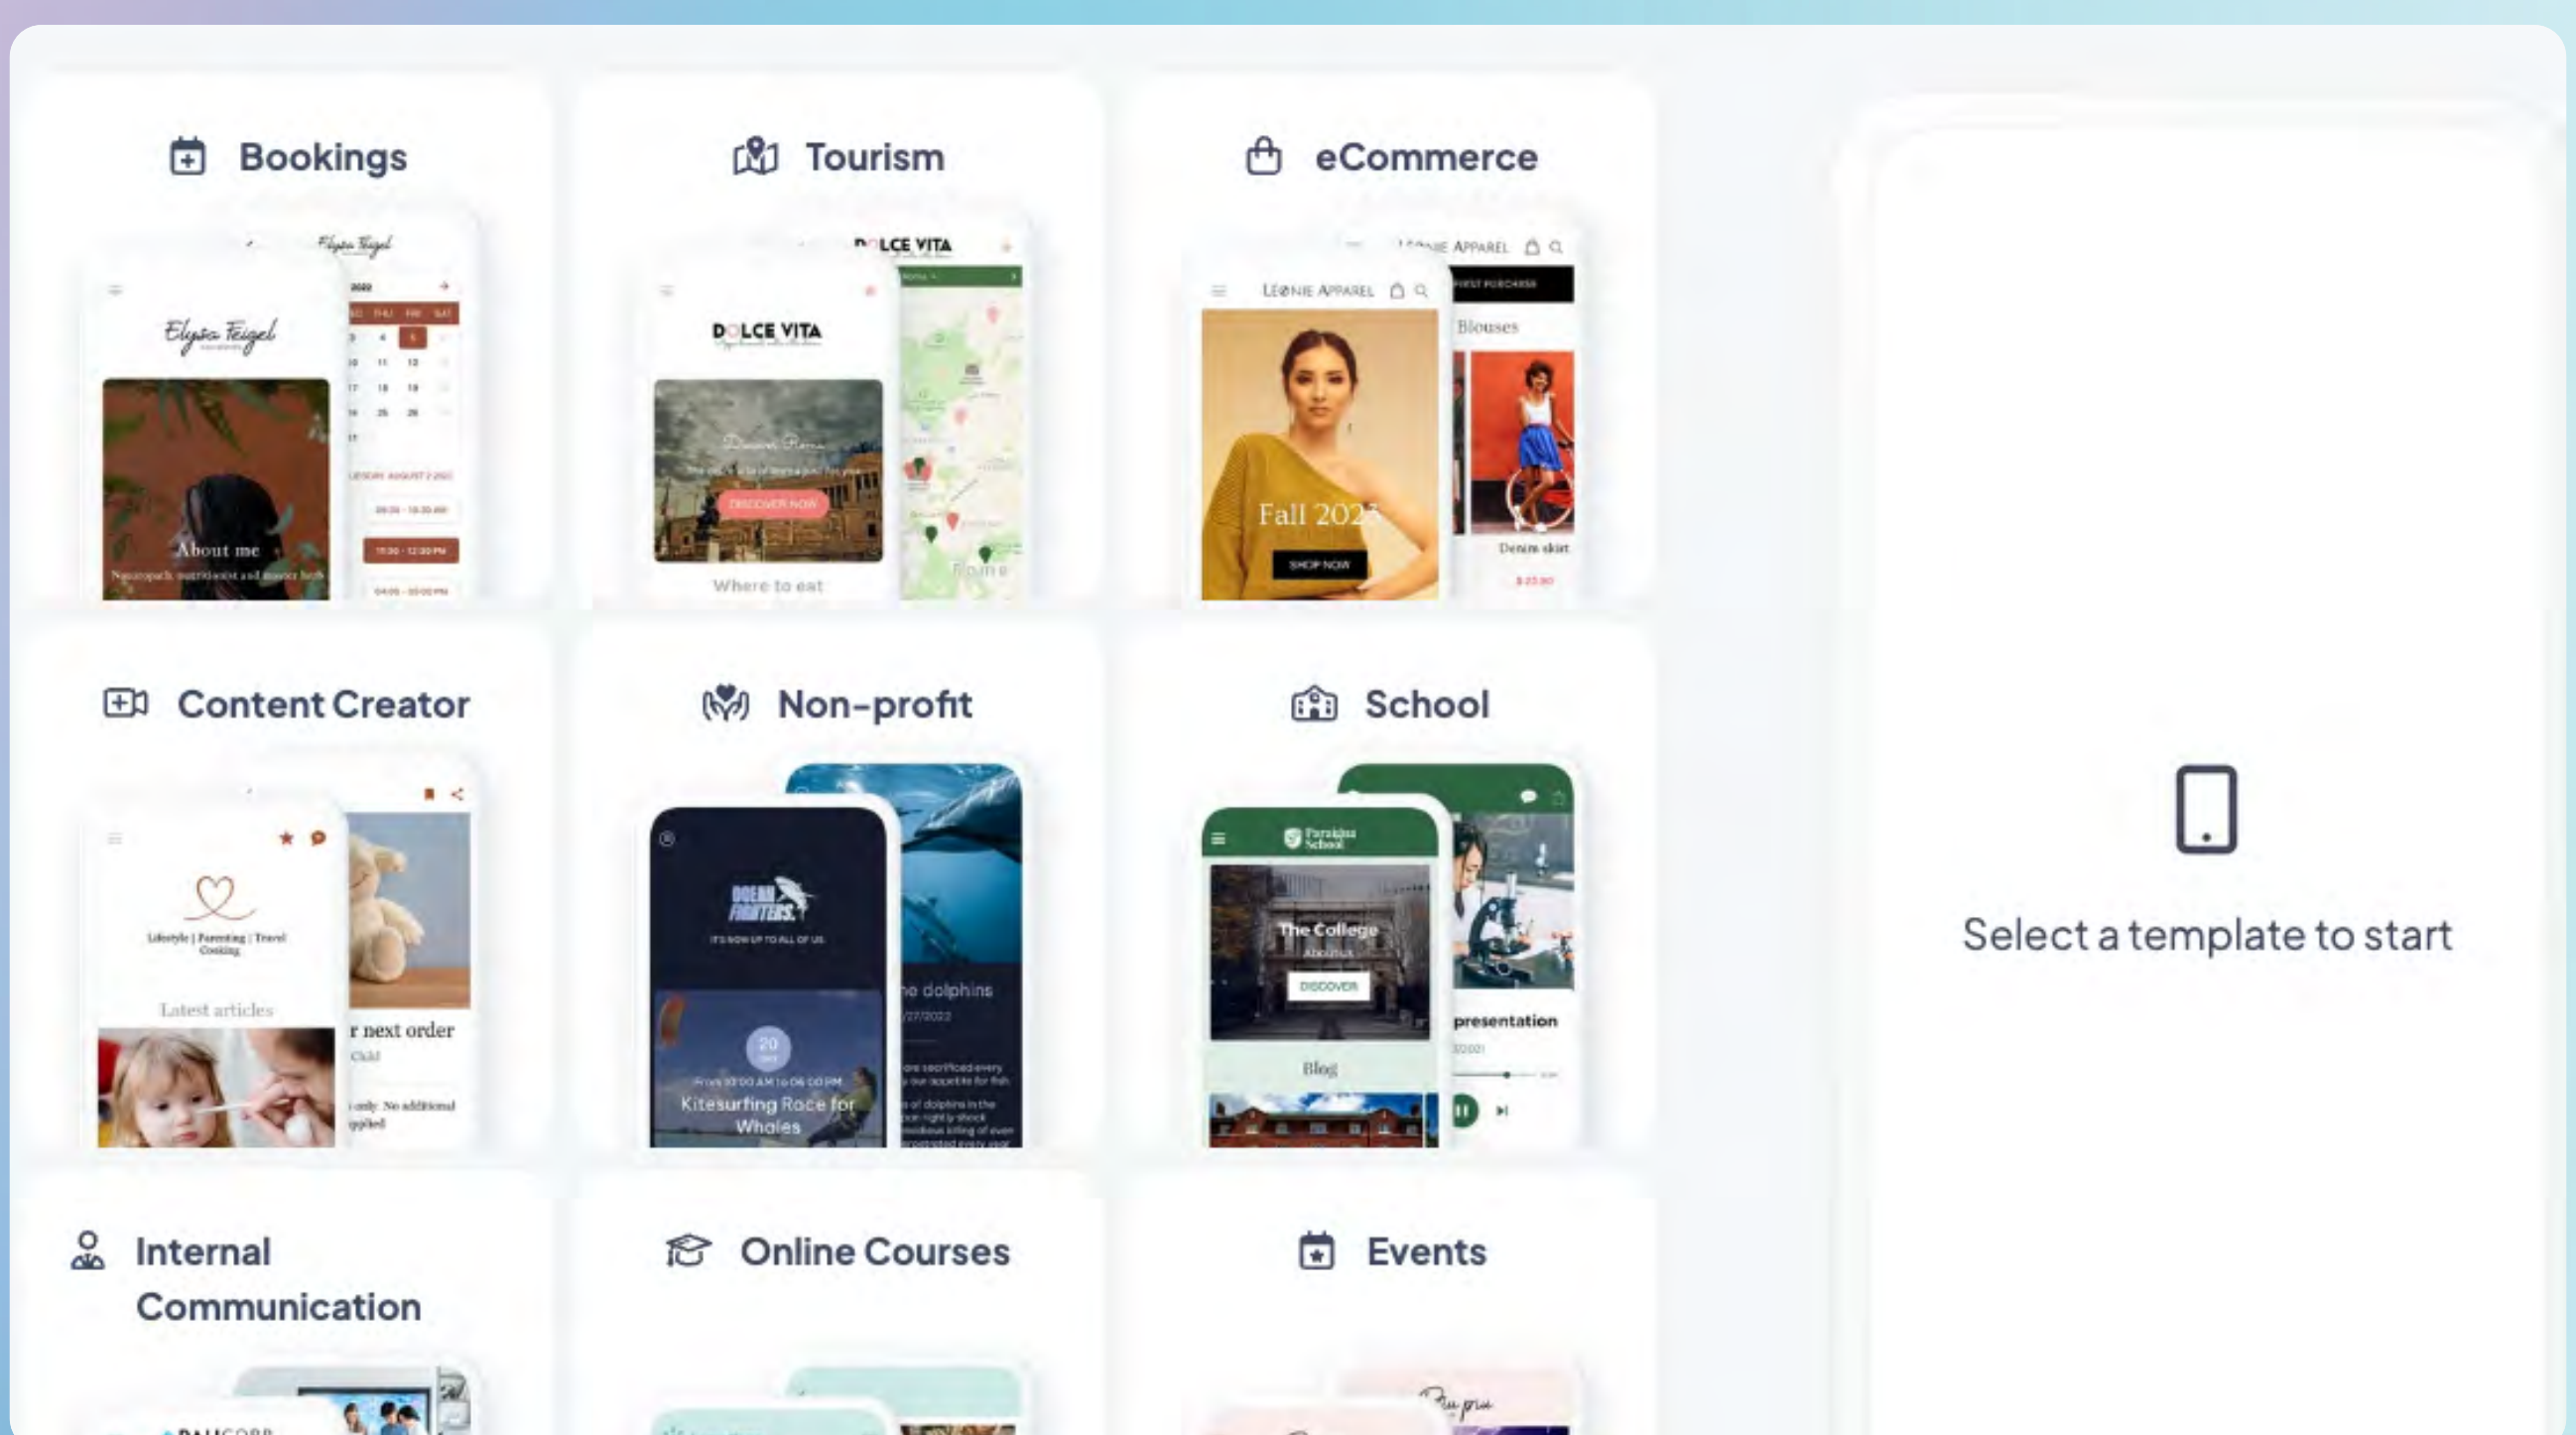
Bookings

Elysa Feigel

About me

Tourism

DOLCE VITA

DISCOVER NOW

Where to eat

eCommerce

LEONIE APPAREL

Fall 2023

SHOP NOW

Blouses

Denim skirt

Content Creator

Lifestyle | Parenting | Travel Cooking

Latest articles

r next order

Non-profit

OCEAN FIGHTERS.

Kitesurfing Race for Whales

e dolphins

School

The College

DISCOVER

Blog

presentation

Internal Communication

Online Courses

Events

Select a template to start